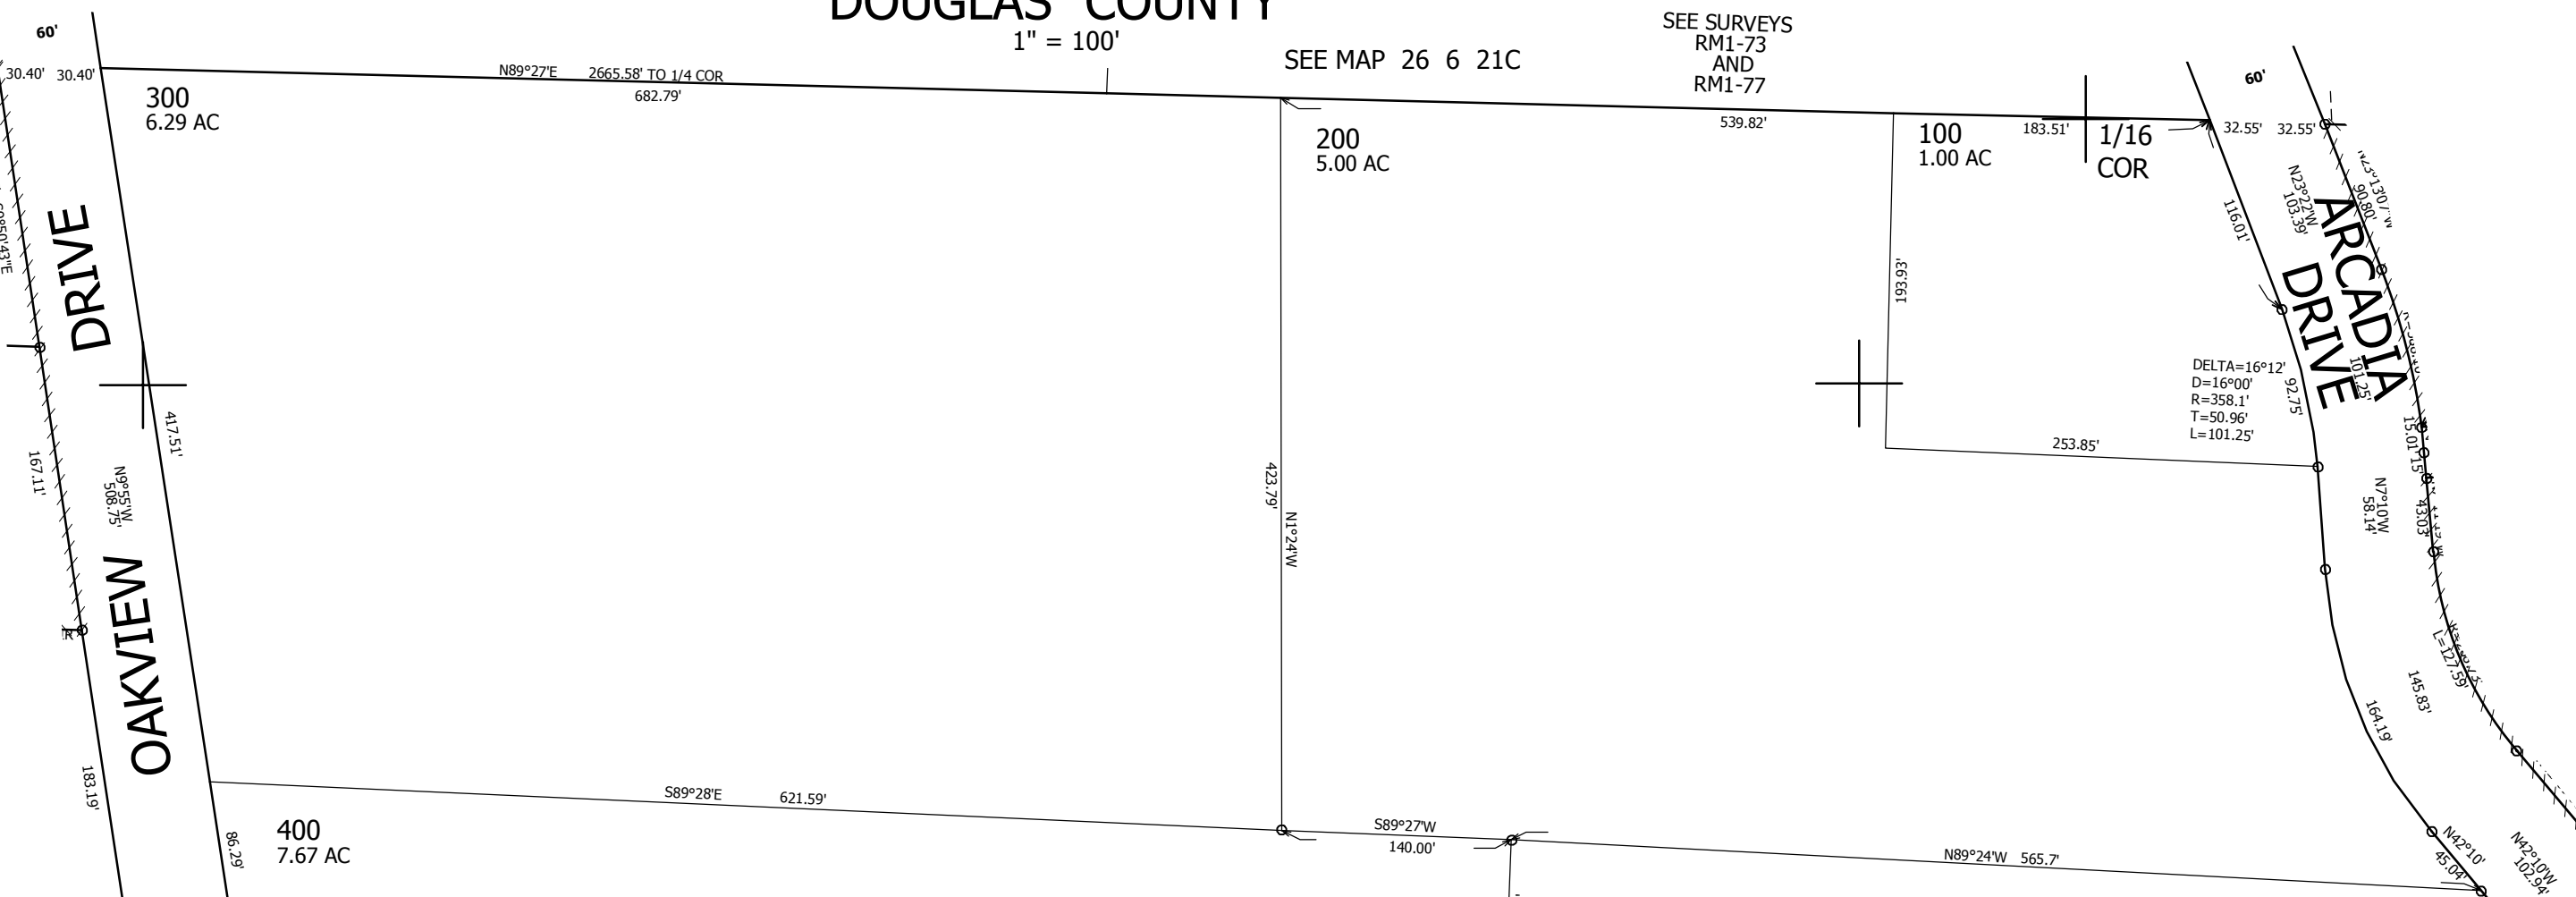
DOUGLAS COUNTY
1" = 100'

SEE MAP 26 6 21C

SEE SURVEYS
RM1-73
AND
RM1-77

60'
30.40' 30.40'
N89°27'E 2665.58' TO 1/4 COR
682.79'

300
6.29 AC

200
5.00 AC

539.82'

100
1.00 AC

183.51'

1/16
COR

60'
32.55' 32.55'

90.80'
N23°22'W
103.39'
116.01'

ARCADIA
DRIVE

193.93'

DELTA=16°12'
D=16°00'
R=358.1'
T=50.96'
L=101.25'

101.25'
92.75'
253.85'
15.01'
N7°10'W
58.14'
43.03'
L=127.59'
145.83'
164.19'

DRIVE
OAKVIEW

417.51'
167.11'
N9°55'W
508.75'
183.19'

423.79'
N1°24'W

S89°28'E 621.59'

400
7.67 AC
86.29'

S89°27'W
140.00'

N89°24'W 565.7'

N42°10'
45.04'
N42°10'W
102.94'